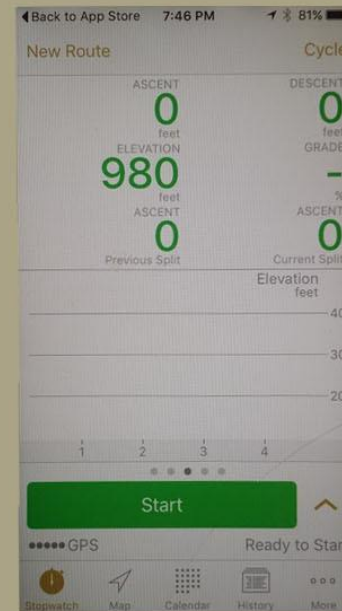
◀Back to App Store 7:46 PM 81%

New Route

Cycle

ASCENT
0
feet

DESCENT
0
feet

ELEVATION
980
feet

GRADE
-
%

ASCENT
0
Previous Split

ASCENT
0
Current Split

Elevation
feet

40
30
20

1 2 3 4

Start

••••• GPS

Ready to Star

Stopwatch Map Calendar History More